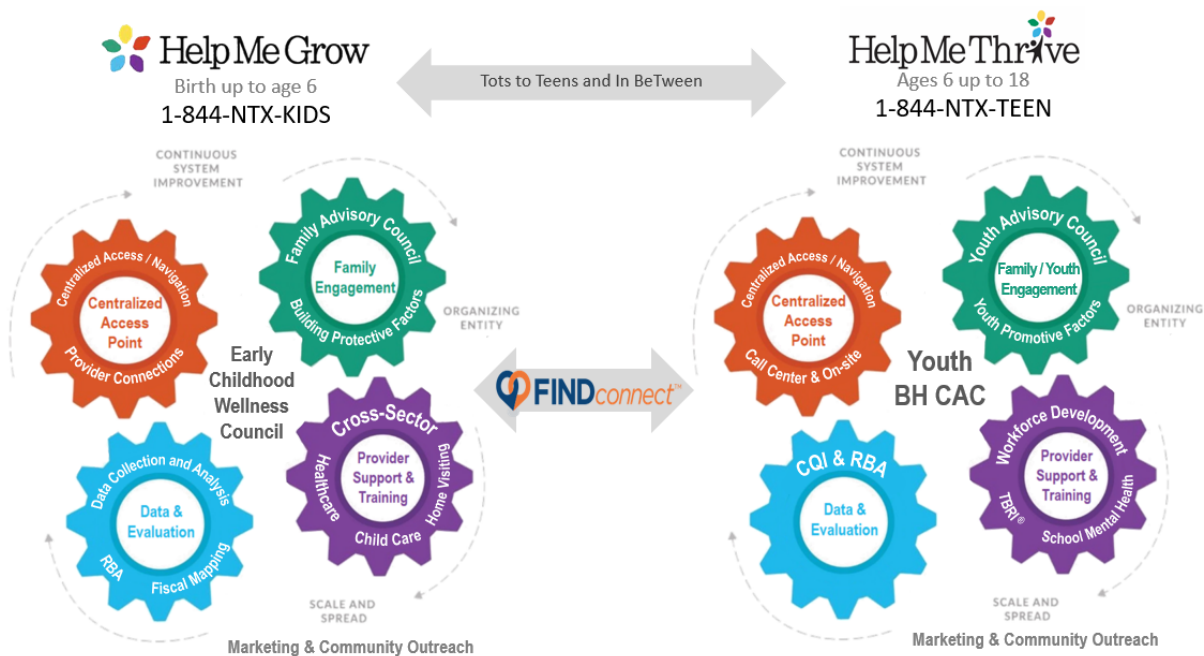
Help Me Grow
Birth up to age 6
1-844-NTX-KIDS

Tots to Teens and In BeTween

Help Me Thrive
Ages 6 up to 18
1-844-NTX-TEEN

CONTINUOUS SYSTEM IMPROVEMENT

Centralized Access / Navigation
Centralized Access Point
Provider Connections

Family Advisory Council
Family Engagement
Building Protective Factors

ORGANIZING ENTITY

Early Childhood Wellness Council

Data Collection and Analysis
Data & Evaluation
RBA
Fiscal Mapping

Cross-Sector
Provider Support & Training
Healthcare
Home Visiting
Child Care

SCALE AND SPREAD

Marketing & Community Outreach

FINDconnect™

CONTINUOUS SYSTEM IMPROVEMENT

Centralized Access / Navigation
Centralized Access Point
Call Center & On-site

Youth Advisory Council
Family / Youth Engagement
Youth Promotive Factors

ORGANIZING ENTITY

Youth BH CAC

CQI & RBA
Data & Evaluation

Workforce Development
Provider Support & Training
TBRI®
School Mental Health

SCALE AND SPREAD

Marketing & Community Outreach